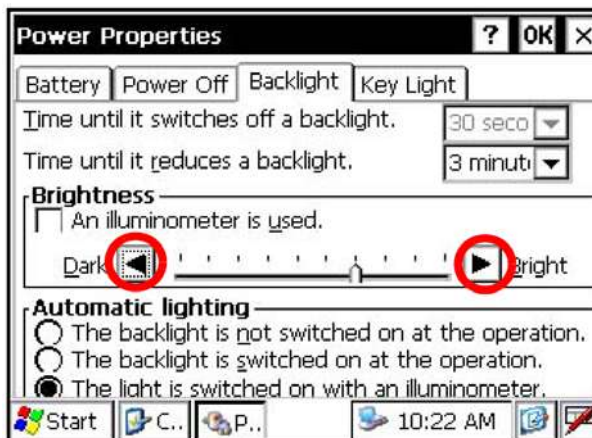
Power Properties ? OK ×

Battery Power Off Backlight Key Light

Time until it switches off a backlight. 30 seco

Time until it reduces a backlight. 3 minut

Brightness

An illuminometer is used.

Dark Bright

Automatic lighting

The backlight is not switched on at the operation.

The backlight is switched on at the operation.

The light is switched on with an illuminometer.

Start C.. P.. 10:22 AM